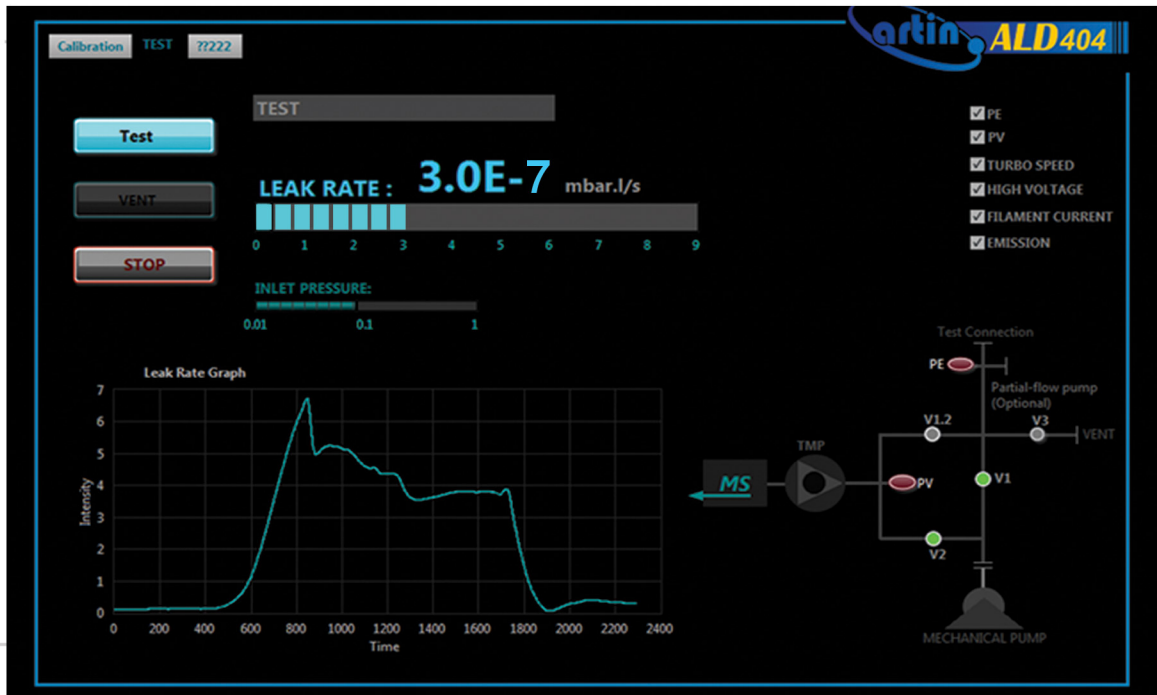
Calibration TEST ??222

artin ALD404

TEST

Test

VENT

STOP

LEAK RATE : 3.0E-7 mbar.l/s

0 1 2 3 4 5 6 7 8 9

INLET PRESSURE:

0.01 0.1 1

PE
PV
TURBO SPEED
HIGH VOLTAGE
FILAMENT CURRENT
EMISSION

Leak Rate Graph

Intensity

0 1 2 3 4 5 6 7

0 200 400 600 800 1000 1200 1400 1600 1800 2000 2200 2400

Time

Test Connection

PE

Partial-flow pump (Optional)

V1.2

V3

VENT

TMP

MS

PV

V1

V2

MECHANICAL PUMP